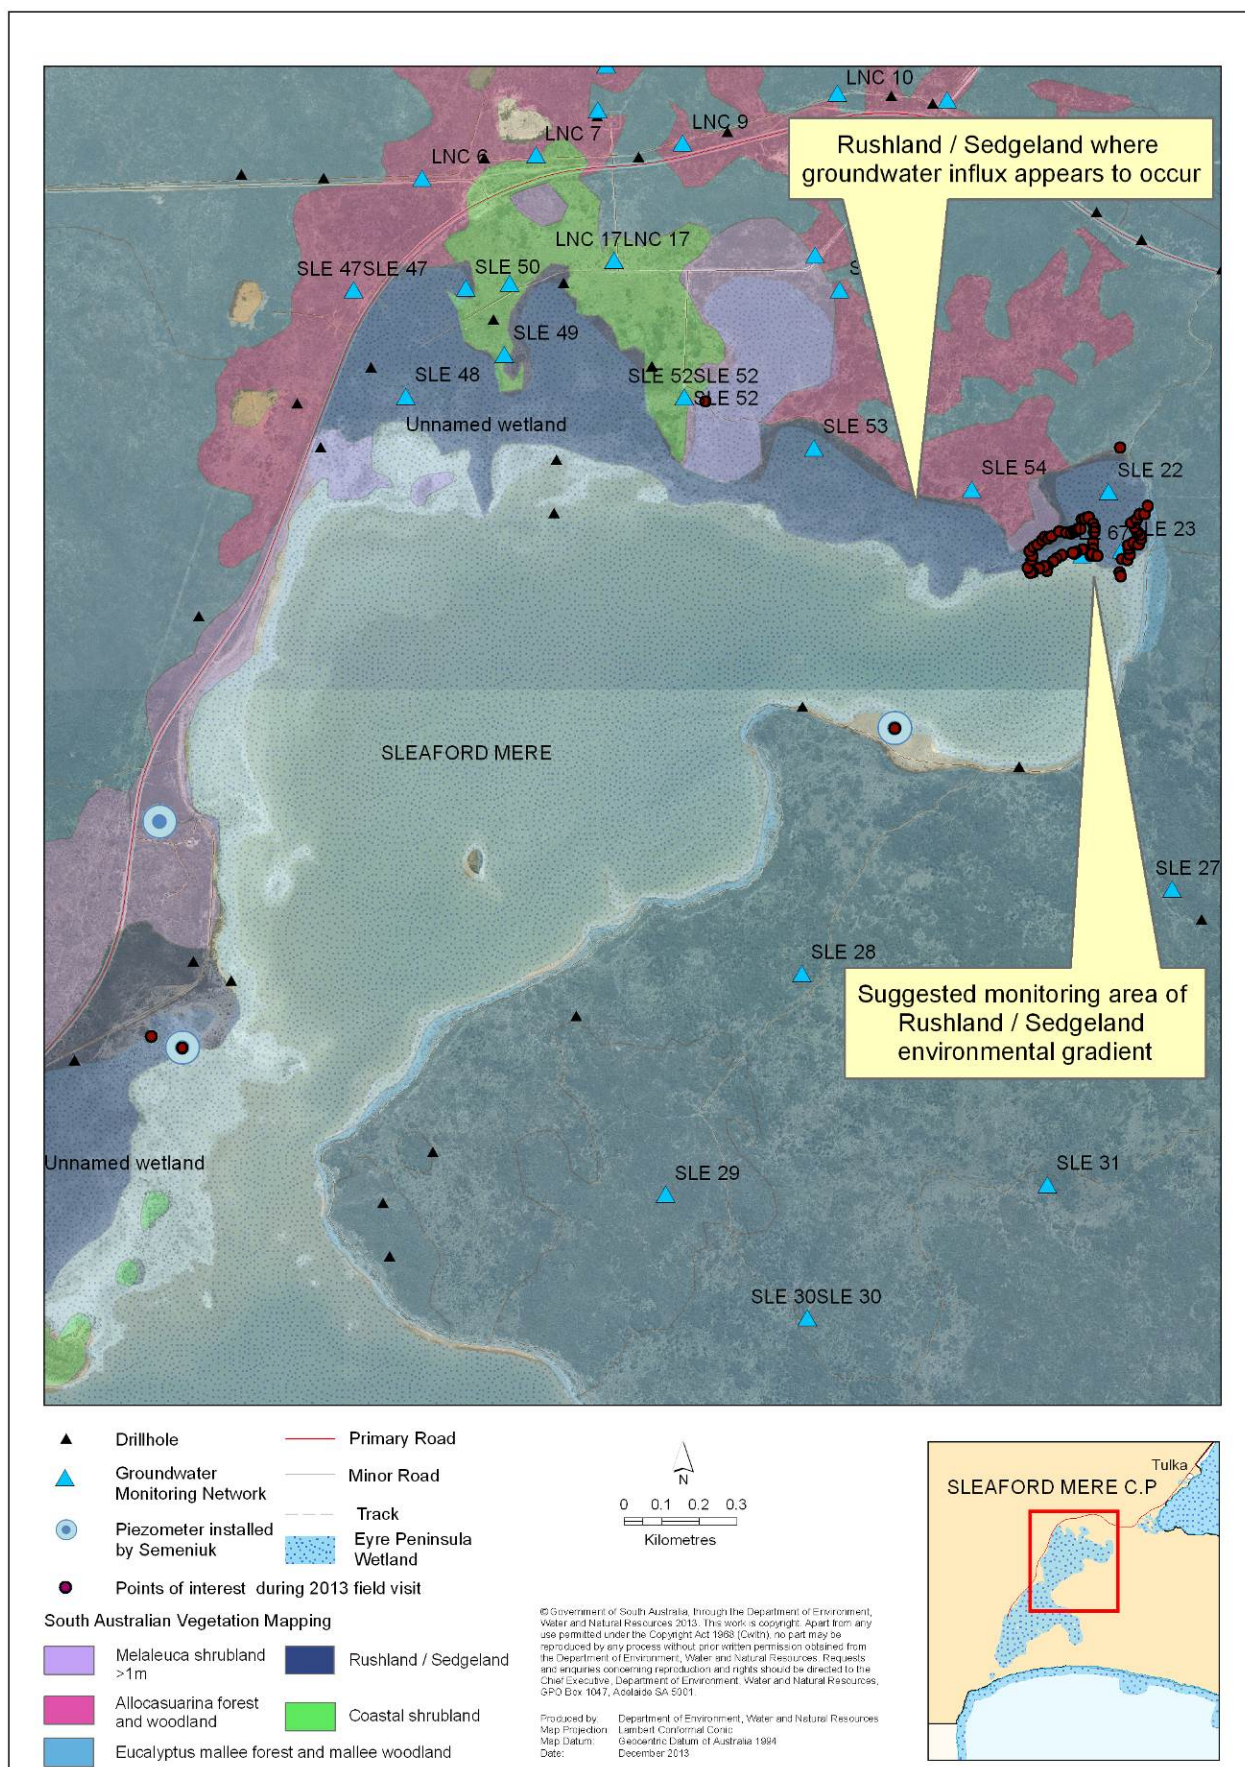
LNC 10

LNC 9

LNC 7

LNC 6

Rushland / Sedgeland where groundwater influx appears to occur

LNC 17LNC 17

SLE 47SLE 47

SLE 50

S

SLE 49

SLE 48

SLE 52SLE 52

SLE 52

Unnamed wetland

SLE 53

SLE 54

SLE 22

67

E 23

SLEAFORD MERE

SLE 27

SLE 28

Suggested monitoring area of Rushland / Sedgeland environmental gradient

Unnamed wetland

SLE 29

SLE 31

SLE 30SLE 30

Drillhole

Groundwater Monitoring Network

Piezometer installed by Semeniuk

Points of interest during 2013 field visit

Primary Road

Minor Road

Track

Eyre Peninsula Wetland

N

0 0.1 0.2 0.3

Kilometres

Tulka

SLEAFORD MERE C.P

South Australian Vegetation Mapping

Melaleuca shrubland >1m

Rushland / Sedgeland

Allocasuarina forest and woodland

Coastal shrubland

Eucalyptus mallee forest and mallee woodland

© Government of South Australia, through the Department of Environment, Water and Natural Resources 2013. This work is copyright. Apart from any use permitted under the Copyright Act 1968 (Cwlth), no part may be reproduced by any process without prior written permission obtained from the Department of Environment, Water and Natural Resources. Requests and enquiries concerning reproduction and rights should be directed to the Chief Executive, Department of Environment, Water and Natural Resources, GPO Box 1047, Adelaide SA 5001.

Produced by: Department of Environment, Water and Natural Resources
Map Projection: Lambert Conformal Conic
Map Datum: Geocentric Datum of Australia 1994
Date: December 2013